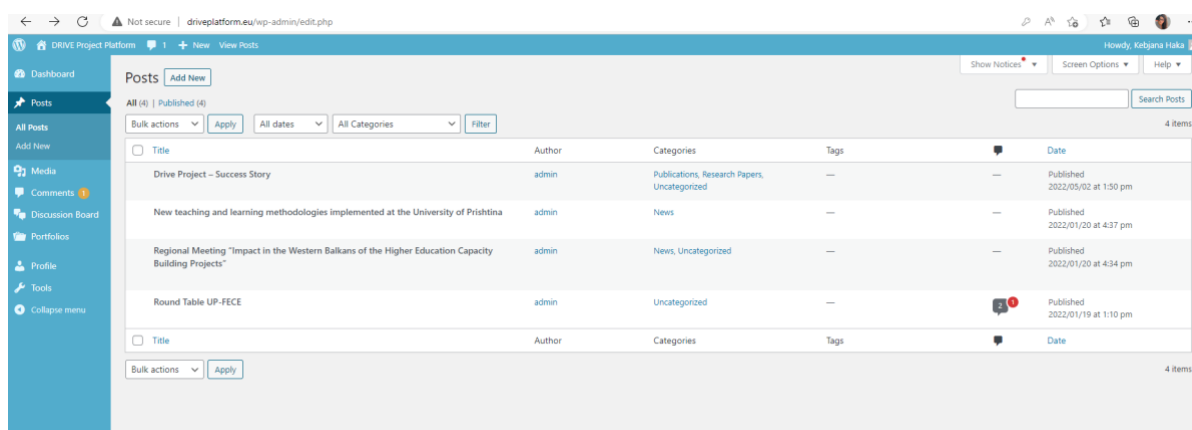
Not secure | driveplatform.eu/wp-admin/edit.php

DRIVE Project Platform 1 + New View Posts Howdy, Kebjana Haka

Dashboard
Posts
All Posts
Add New
Media
Comments 1
Discussion Board
Portfolios
Profile
Tools
Collapse menu

Show Notices Screen Options Help

Posts Add New

All (4) | Published (4)

Search Posts

Bulk actions Apply All dates All Categories Filter

4 items

| Title | Author | Categories | Tags | | Date |
|---|---|---|---|---|---|
| Drive Project – Success Story | admin | Publications, Research Papers, Uncategorized | — | — | Published 2022/05/02 at 1:50 pm |
| New teaching and learning methodologies implemented at the University of Prishtina | admin | News | — | — | Published 2022/01/20 at 4:37 pm |
| Regional Meeting "Impact in the Western Balkans of the Higher Education Capacity Building Projects" | admin | News, Uncategorized | — | — | Published 2022/01/20 at 4:34 pm |
| Round Table UP-FECE | admin | Uncategorized | — | 2 1 | Published 2022/01/19 at 1:10 pm |
| Title | Author | Categories | Tags | | Date |

Bulk actions Apply

4 items